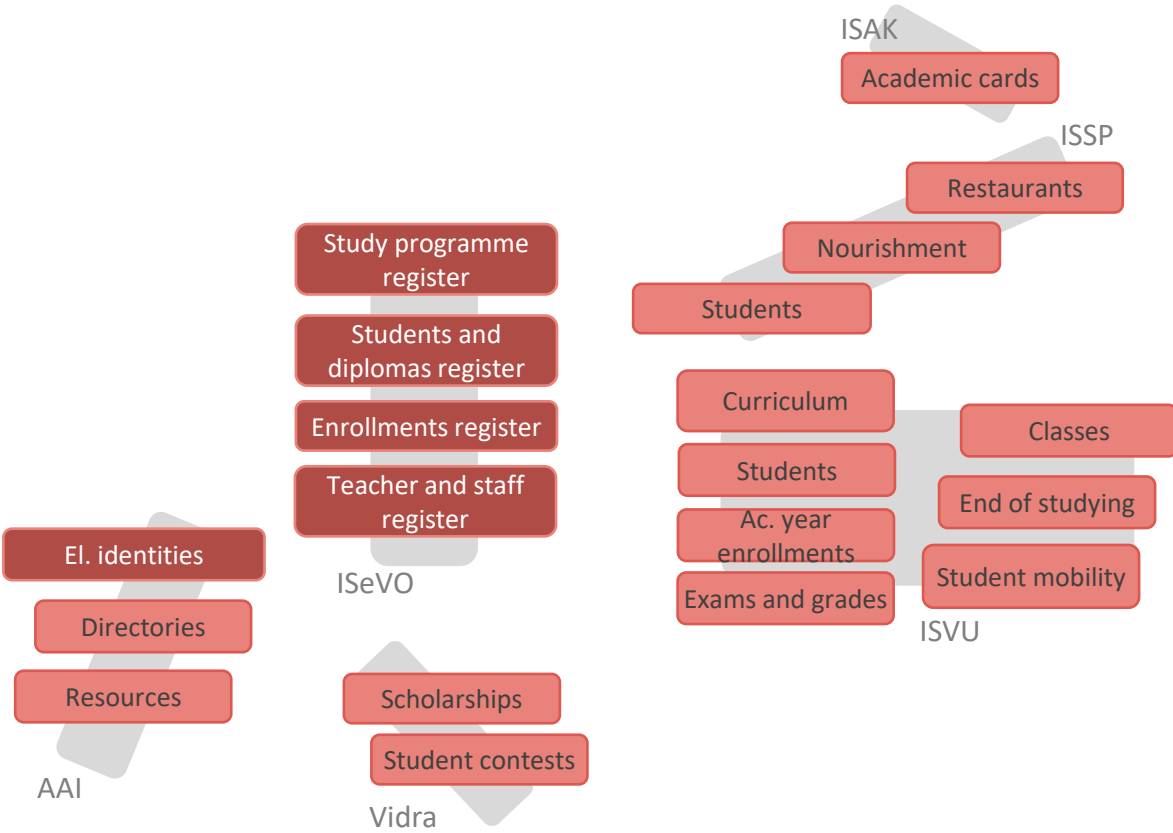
ISAK
Academic cards

ISSP
Restaurants
Nourishment
Students

Study programme register
Students and diplomas register
Enrollments register
Teacher and staff register
ISeVO

Curriculum
Students
Ac. year enrollments
Exams and grades
Classes
End of studying
Student mobility
ISVU

El. identities
Directories
Resources
AAI

Scholarships
Student contests
Vidra